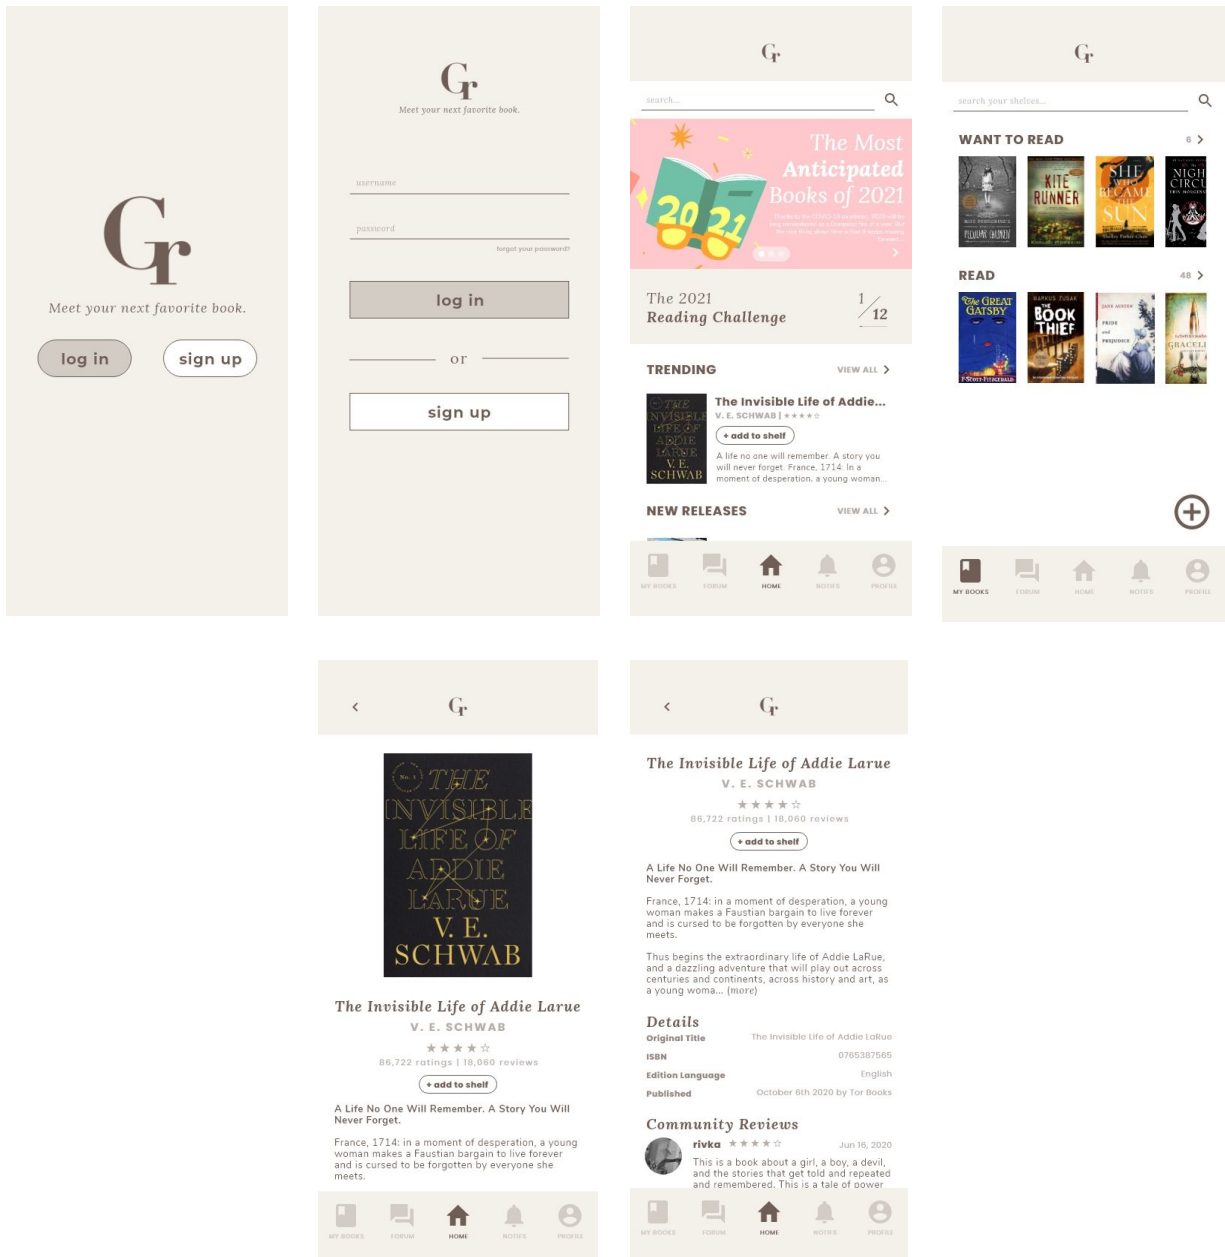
Gr

Meet your next favorite book.

log in

sign up

Gr

Meet your next favorite book.

username

password

forgot your password?

log in

or

sign up

Gr

search...

The Most Anticipated Books of 2021

2021

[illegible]

The 2021 Reading Challenge

$\frac{1}{12}$

TRENDING

VIEW ALL

THE INVISIBLE LIFE OF ADDIE LARUE V. E. SCHWAB

The Invisible Life of Addie...

V. E. SCHWAB | ★★★★☆

+ add to shelf

A life no one will remember. A story you will never forget. France, 1714: In a moment of desperation, a young woman...

NEW RELEASES

VIEW ALL

MY BOOKS FORUM HOME NOTIFS PROFILE

Gr

search your shelves...

WANT TO READ

6

MISS PEREGRINE'S RANSOM RIGGS

KITE RUNNER

SHE WHO BECAME THE SUN Shelley Parker-Chan

NIGHT CIRCUS ERIN MORGENSTERN

READ

48

The GREAT GATSBY F. Scott Fitzgerald

MARKUS ZUSAK THE BOOK THIEF

JANE AUSTEN PRIDE and PREJUDICE

GRACELING

MY BOOKS FORUM HOME NOTIFS PROFILE

<

Gr

No. 1 THE INVISIBLE LIFE OF ADDIE LARUE V. E. SCHWAB

The Invisible Life of Addie Larue

V. E. SCHWAB

★★★★☆

86,722 ratings | 18,060 reviews

+ add to shelf

A Life No One Will Remember. A Story You Will Never Forget.

France, 1714: in a moment of desperation, a young woman makes a Faustian bargain to live forever and is cursed to be forgotten by everyone she meets.

MY BOOKS FORUM HOME NOTIFS PROFILE

<

Gr

The Invisible Life of Addie Larue

V. E. SCHWAB

★★★★☆

86,722 ratings | 18,060 reviews

+ add to shelf

A Life No One Will Remember. A Story You Will Never Forget.

France, 1714: in a moment of desperation, a young woman makes a Faustian bargain to live forever and is cursed to be forgotten by everyone she meets.

Thus begins the extraordinary life of Addie LaRue, and a dazzling adventure that will play out across centuries and continents, across history and art, as a young woma... (more)

Details

| | |
|---|---|
| Original Title | The Invisible Life of Addie LaRue |
| ISBN | 0765387565 |
| Edition Language | English |
| Published | October 6th 2020 by Tor Books |

Community Reviews

rivka ★★★★☆ Jun 16, 2020

This is a book about a girl, a boy, a devil, and the stories that get told and repeated and remembered. This is a tale of power

MY BOOKS FORUM HOME NOTIFS PROFILE